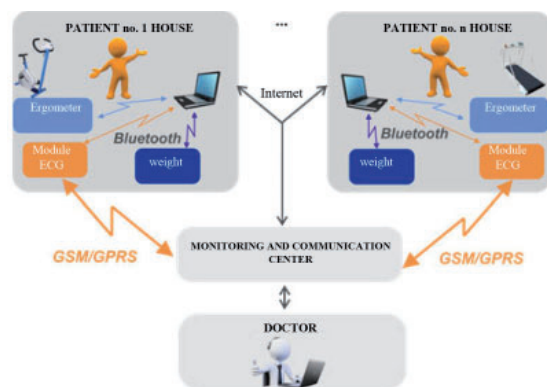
PATIENT no. 1 HOUSE

...

PATIENT no. n HOUSE

Ergometer

Bluetooth

Module ECG

weight

Internet

Ergometer

Bluetooth

Module ECG

weight

GSM/GPRS

MONITORING AND COMMUNICATION CENTER

GSM/GPRS

DOCTOR